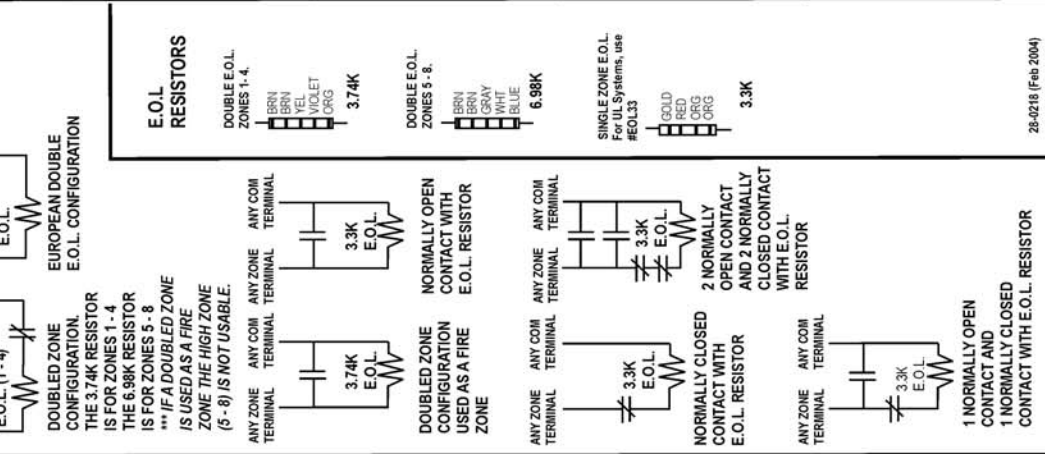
E.O.L. (1-4)

E.O.L.

DOUBLED ZONE CONFIGURATION. THE 3.74K RESISTOR IS FOR ZONES 1 - 4 THE 6.98K RESISTOR IS FOR ZONES 5 - 8 *** IF A DOUBLED ZONE IS USED AS A FIRE ZONE THE HIGH ZONE (5 - 8) IS NOT USABLE.

EUROPEAN DOUBLE E.O.L. CONFIGURATION

ANY ZONE TERMINAL

ANY COM TERMINAL

3.74K E.O.L.

DOUBLED ZONE CONFIGURATION USED AS A FIRE ZONE

ANY ZONE TERMINAL

ANY COM TERMINAL

3.3K E.O.L.

NORMALLY OPEN CONTACT WITH E.O.L. RESISTOR

ANY ZONE TERMINAL

ANY COM TERMINAL

3.3K E.O.L.

NORMALLY CLOSED CONTACT WITH E.O.L. RESISTOR

ANY ZONE TERMINAL

ANY COM TERMINAL

3.3K E.O.L.

2 NORMALLY OPEN CONTACT AND 2 NORMALLY CLOSED CONTACT WITH E.O.L. RESISTOR

ANY ZONE TERMINAL

ANY COM TERMINAL

3.3K E.O.L.

1 NORMALLY OPEN CONTACT AND 1 NORMALLY CLOSED CONTACT WITH E.O.L. RESISTOR

E.O.L RESISTORS

DOUBLE E.O.L. ZONES 1- 4.

BRN BRN YEL VIOLET ORG

3.74K

DOUBLE E.O.L. ZONES 5 - 8.

BRN BRN GRAY WHT BLUE

6.98K

SINGLE ZONE E.O.L. For UL Systems, use #EOL33

GOLD RED ORG ORG

3.3K

28-0218 (Feb 2004)